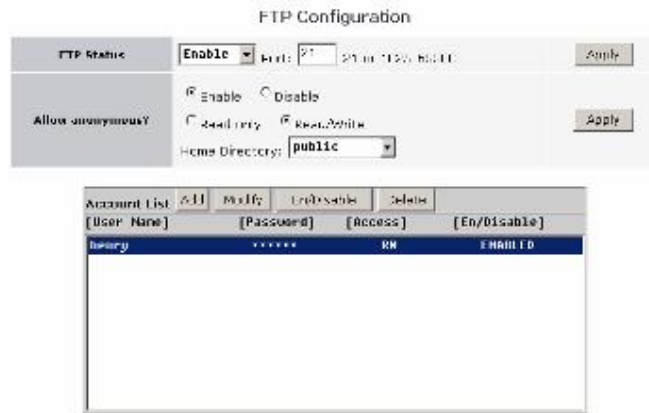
FTP Configuration

FTP Status Enable Port: 21 21 or 1025-65535 Apply

Allow anonymous?

Enable Disable

Read only Read/Write

Home Directory: public

Apply

Account List Add Modify En/Disable Delete

[User Name] [Password] [Access] [En/Disable]

henry ****** RW ENABLED